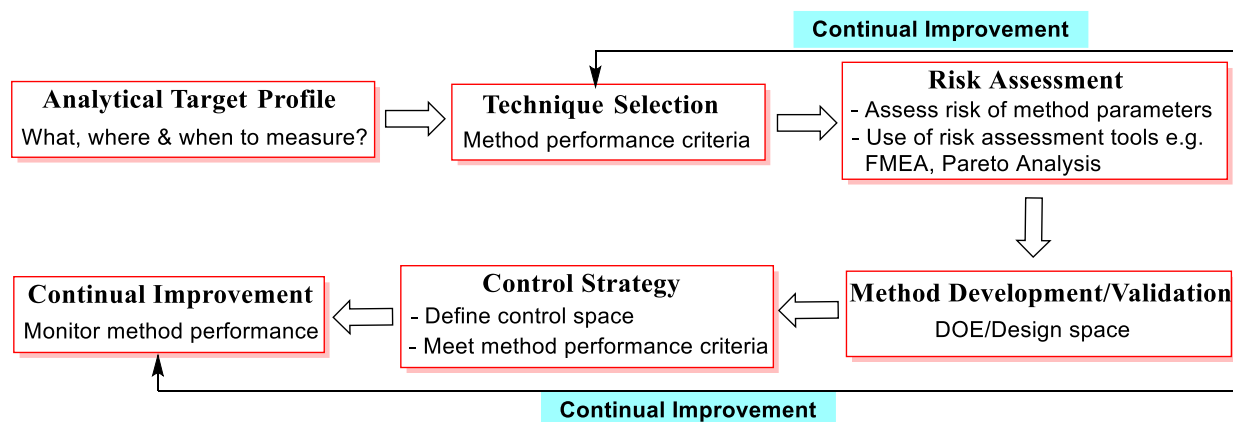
Continual Improvement

Analytical Target Profile
What, where & when to measure?

Technique Selection
Method performance criteria

Risk Assessment
- Assess risk of method parameters
- Use of risk assessment tools e.g. FMEA, Pareto Analysis

Continual Improvement
Monitor method performance

Control Strategy
- Define control space
- Meet method performance criteria

Method Development/Validation
DOE/Design space

Continual Improvement